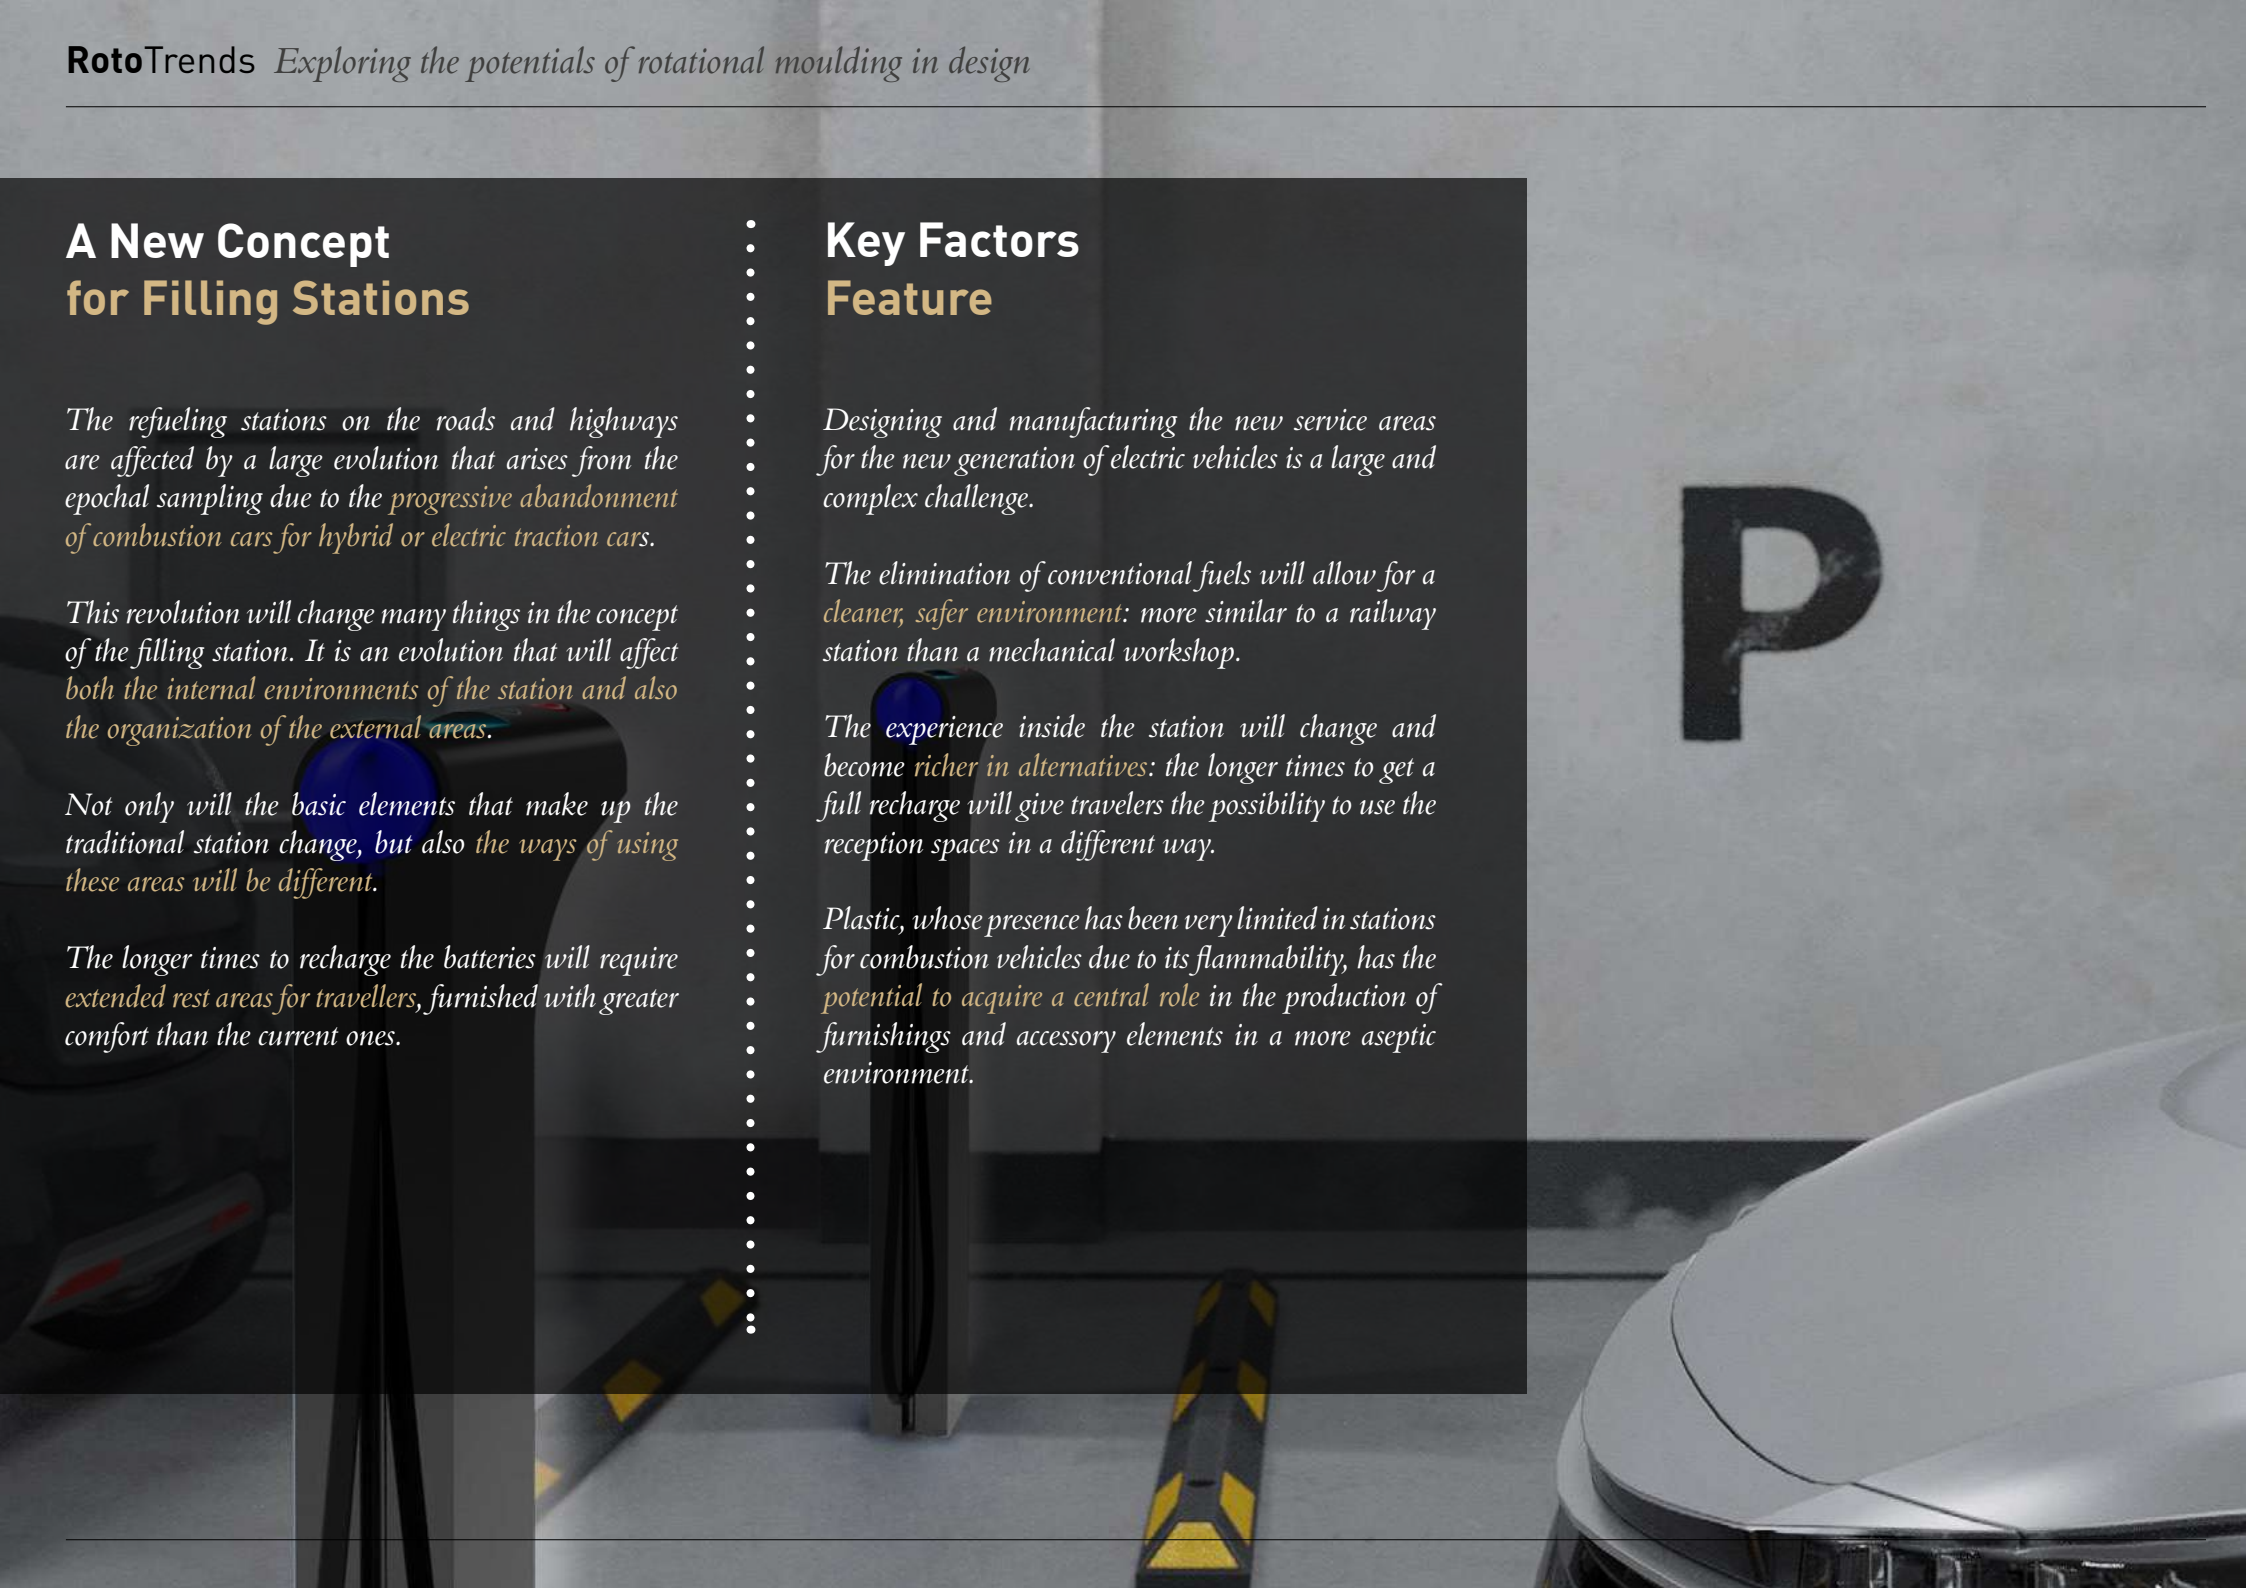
RotoTrends Exploring the potentials of rotational moulding in design

A New Concept
for Filling Stations

The refueling stations on the roads and highways are affected by a large evolution that arises from the epochal sampling due to the progressive abandonment of combustion cars for hybrid or electric traction cars.

This revolution will change many things in the concept of the filling station. It is an evolution that will affect both the internal environments of the station and also the organization of the external areas.

Not only will the basic elements that make up the traditional station change, but also the ways of using these areas will be different.

The longer times to recharge the batteries will require extended rest areas for travellers, furnished with greater comfort than the current ones.

Key Factors
Feature

Designing and manufacturing the new service areas for the new generation of electric vehicles is a large and complex challenge.

The elimination of conventional fuels will allow for a cleaner, safer environment: more similar to a railway station than a mechanical workshop.

The experience inside the station will change and become richer in alternatives: the longer times to get a full recharge will give travelers the possibility to use the reception spaces in a different way.

Plastic, whose presence has been very limited in stations for combustion vehicles due to its flammability, has the potential to acquire a central role in the production of furnishings and accessory elements in a more aseptic environment.

P